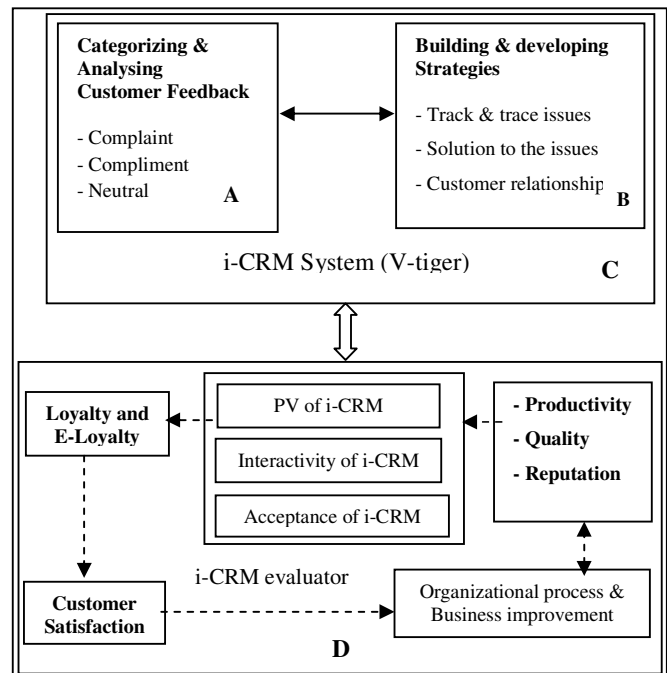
Categorizing & Analysing Customer Feedback

- Complaint
- Compliment
- Neutral

A

Building & developing Strategies

- Track & trace issues
- Solution to the issues
- Customer relationship

B

i-CRM System (V-tiger)

C

Loyalty and E-Loyalty

PV of i-CRM

Interactivity of i-CRM

Acceptance of i-CRM

- Productivity
- Quality
- Reputation

i-CRM evaluator

Customer Satisfaction

Organizational process & Business improvement

D